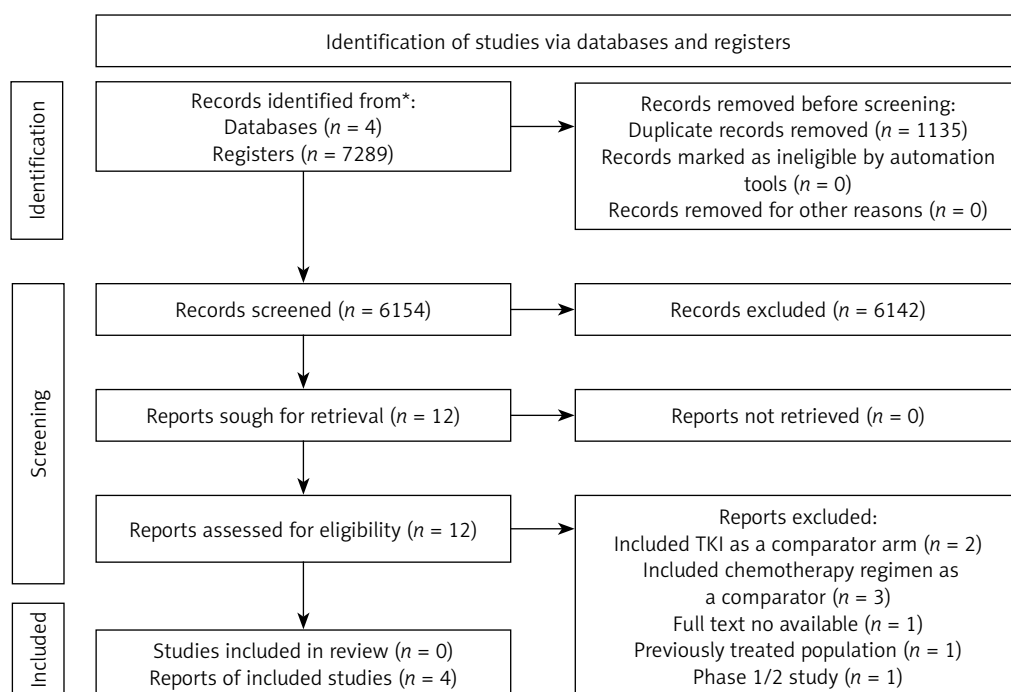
Identification of studies via databases and registers

Identification

Records identified from*:
Databases ($n$ = 4)
Registers ($n$ = 7289)

Records removed before screening:
Duplicate records removed ($n$ = 1135)
Records marked as ineligible by automation tools ($n$ = 0)
Records removed for other reasons ($n$ = 0)

Screening

Records screened ($n$ = 6154)

Records excluded ($n$ = 6142)

Reports sough for retrieval ($n$ = 12)

Reports not retrieved ($n$ = 0)

Reports assessed for eligibility ($n$ = 12)

Reports excluded:
Included TKI as a comparator arm ($n$ = 2)
Included chemotherapy regimen as a comparator ($n$ = 3)
Full text no available ($n$ = 1)
Previously treated population ($n$ = 1)
Phase 1/2 study ($n$ = 1)

Included

Studies included in review ($n$ = 0)
Reports of included studies ($n$ = 4)